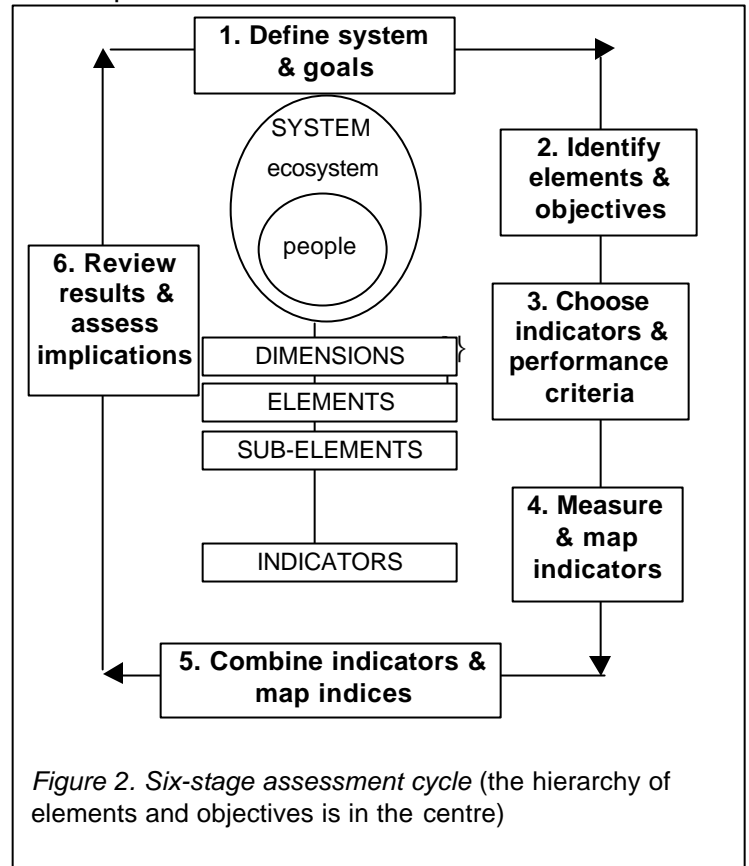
1. Define system & goals

SYSTEM

ecosystem

people

2. Identify elements & objectives

6. Review results & assess implications

DIMENSIONS

ELEMENTS

SUB-ELEMENTS

INDICATORS

3. Choose indicators & performance criteria

4. Measure & map indicators

5. Combine indicators & map indices

*Figure 2. Six-stage assessment cycle* (the hierarchy of elements and objectives is in the centre)